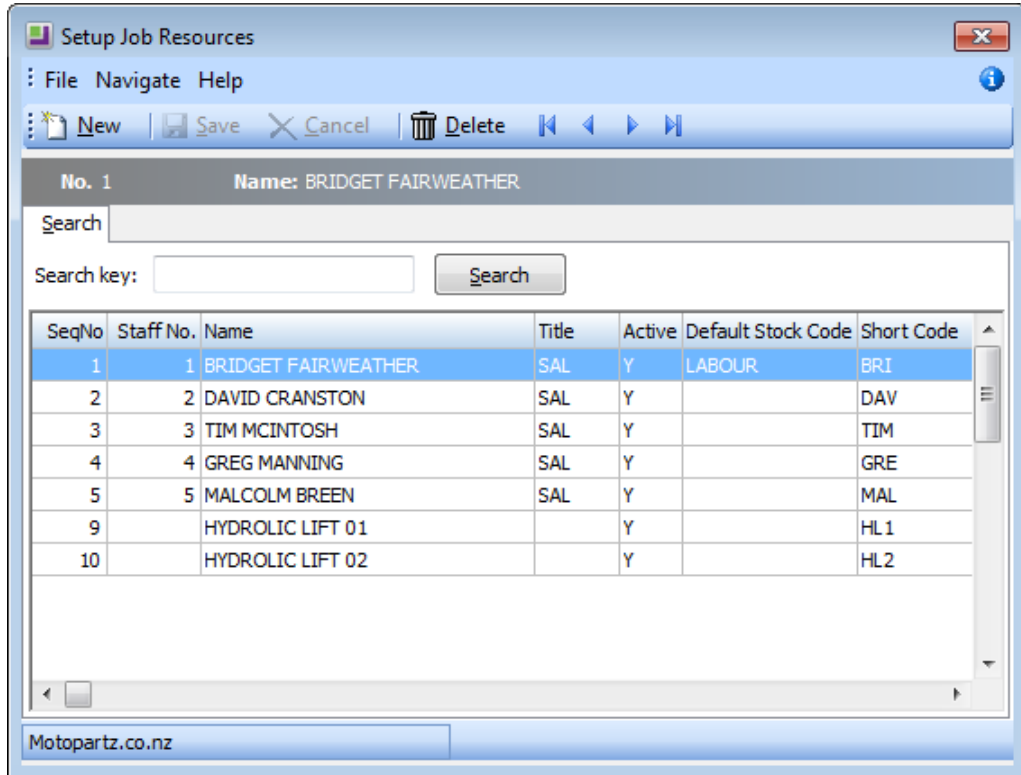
Setup Job Resources

File Navigate Help

New Save Cancel Delete

No. 1 Name: BRIDGET FAIRWEATHER

Search

Search key: Search

| SeqNo | Staff No. | Name | Title | Active | Default Stock Code | Short Code |
|---|---|---|---|---|---|---|
| 1 | 1 | BRIDGET FAIRWEATHER | SAL | Y | LABOUR | BRI |
| 2 | 2 | DAVID CRANSTON | SAL | Y | | DAV |
| 3 | 3 | TIM MCINTOSH | SAL | Y | | TIM |
| 4 | 4 | GREG MANNING | SAL | Y | | GRE |
| 5 | 5 | MALCOLM BREEN | SAL | Y | | MAL |
| 9 | | HYDROLIC LIFT 01 | | Y | | HL1 |
| 10 | | HYDROLIC LIFT 02 | | Y | | HL2 |

Motopartz.co.nz